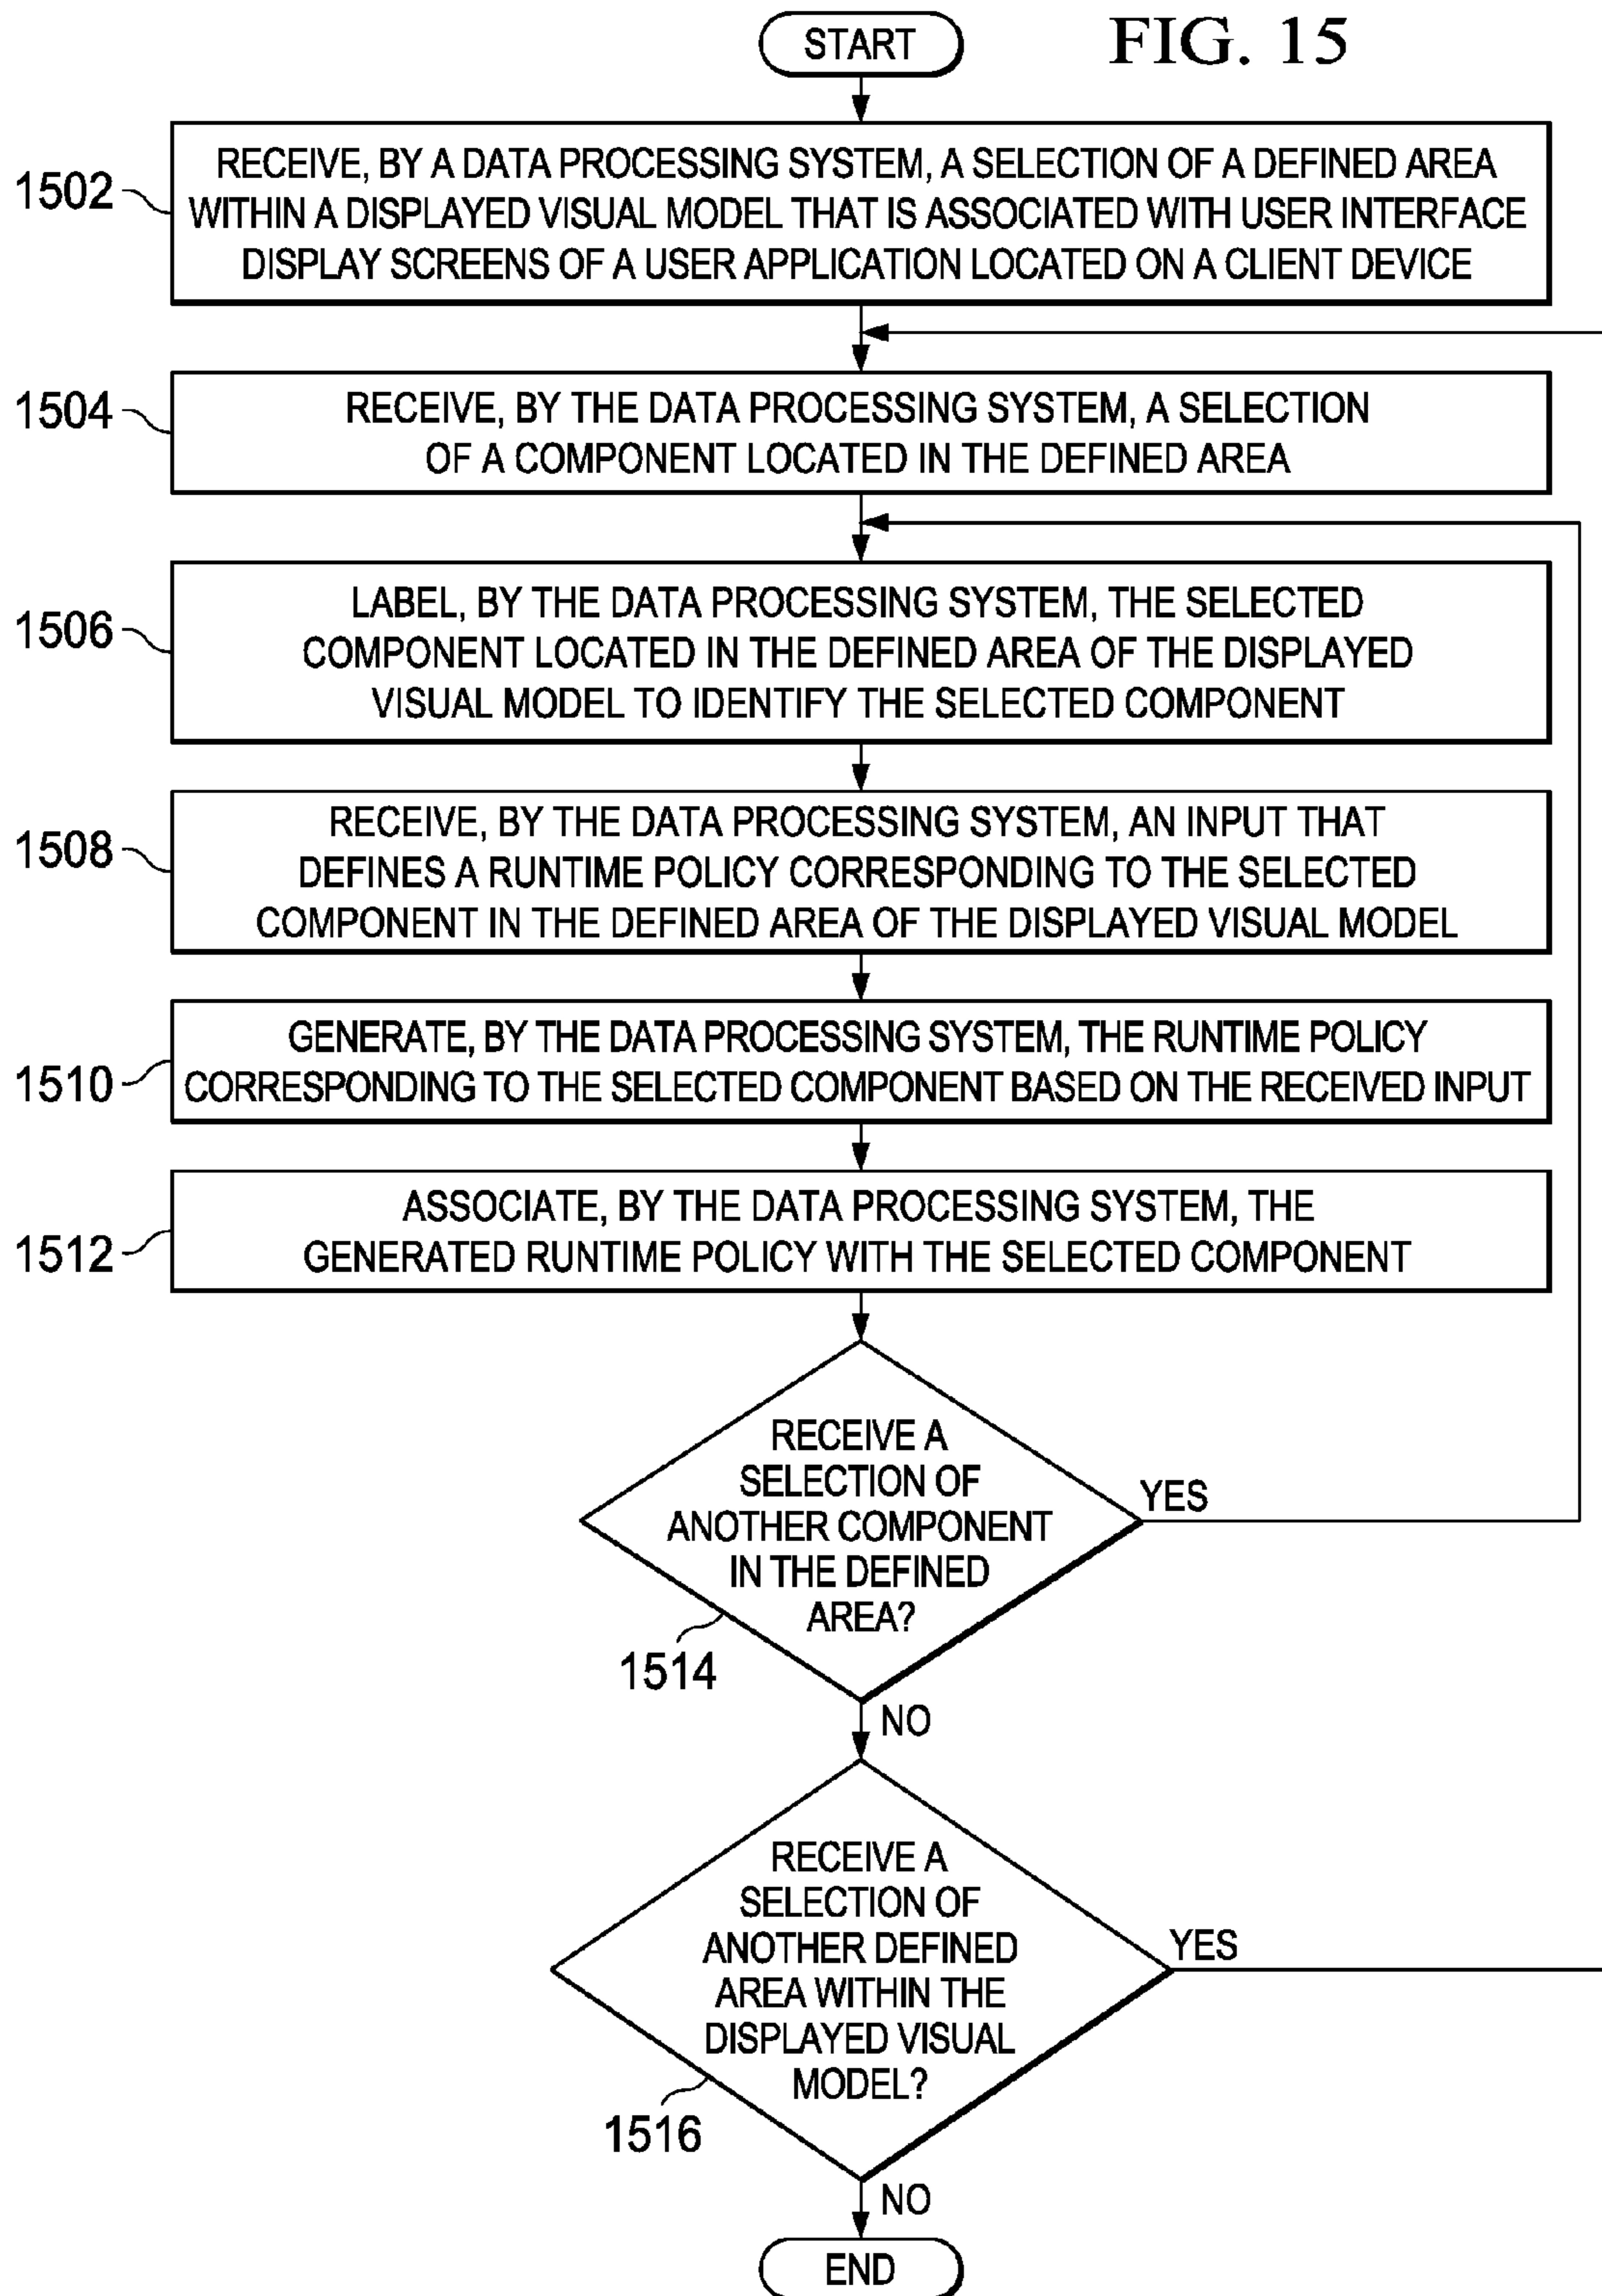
START

FIG. 15

1502
RECEIVE, BY A DATA PROCESSING SYSTEM, A SELECTION OF A DEFINED AREA WITHIN A DISPLAYED VISUAL MODEL THAT IS ASSOCIATED WITH USER INTERFACE DISPLAY SCREENS OF A USER APPLICATION LOCATED ON A CLIENT DEVICE

1504
RECEIVE, BY THE DATA PROCESSING SYSTEM, A SELECTION OF A COMPONENT LOCATED IN THE DEFINED AREA

1506
LABEL, BY THE DATA PROCESSING SYSTEM, THE SELECTED COMPONENT LOCATED IN THE DEFINED AREA OF THE DISPLAYED VISUAL MODEL TO IDENTIFY THE SELECTED COMPONENT

1508
RECEIVE, BY THE DATA PROCESSING SYSTEM, AN INPUT THAT DEFINES A RUNTIME POLICY CORRESPONDING TO THE SELECTED COMPONENT IN THE DEFINED AREA OF THE DISPLAYED VISUAL MODEL

1510
GENERATE, BY THE DATA PROCESSING SYSTEM, THE RUNTIME POLICY CORRESPONDING TO THE SELECTED COMPONENT BASED ON THE RECEIVED INPUT

1512
ASSOCIATE, BY THE DATA PROCESSING SYSTEM, THE GENERATED RUNTIME POLICY WITH THE SELECTED COMPONENT

RECEIVE A SELECTION OF ANOTHER COMPONENT IN THE DEFINED AREA?
YES
1514
NO

RECEIVE A SELECTION OF ANOTHER DEFINED AREA WITHIN THE DISPLAYED VISUAL MODEL?
YES
1516
NO

END